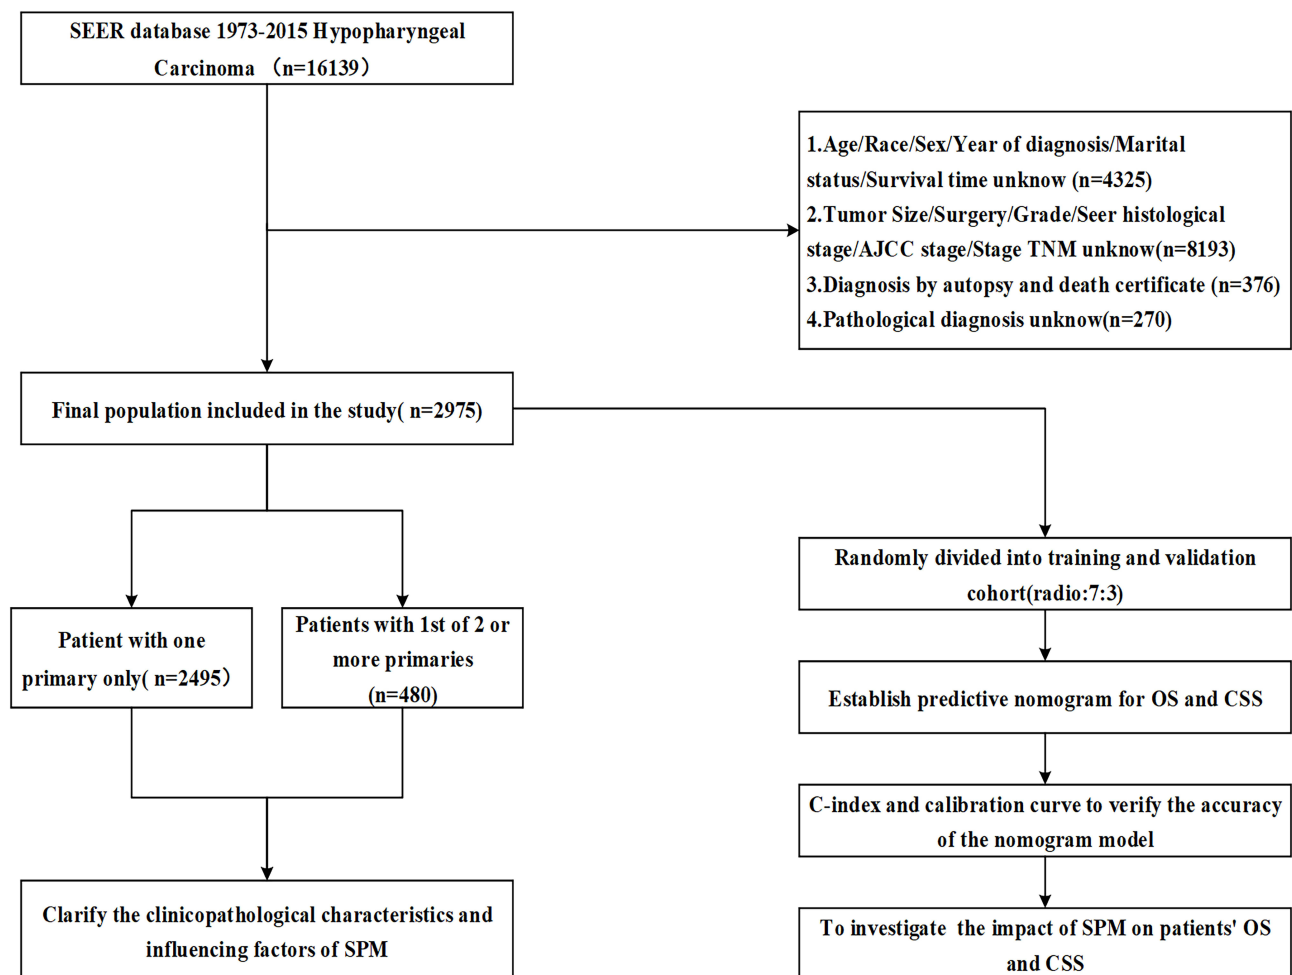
SEER database 1973-2015 Hypopharyngeal Carcinoma （n=16139）

1.Age/Race/Sex/Year of diagnosis/Marital status/Survival time unknow (n=4325)
2.Tumor Size/Surgery/Grade/Seer histological stage/AJCC stage/Stage TNM unknow(n=8193)
3.Diagnosis by autopsy and death certificate (n=376)
4.Pathological diagnosis unknow(n=270)

Final population included in the study( n=2975)

Patient with one primary only( n=2495）

Patients with 1st of 2 or more primaries (n=480)

Clarify the clinicopathological characteristics and influencing factors of SPM

Randomly divided into training and validation cohort(radio:7:3)

Establish predictive nomogram for OS and CSS

C-index and calibration curve to verify the accuracy of the nomogram model

To investigate the impact of SPM on patients' OS and CSS